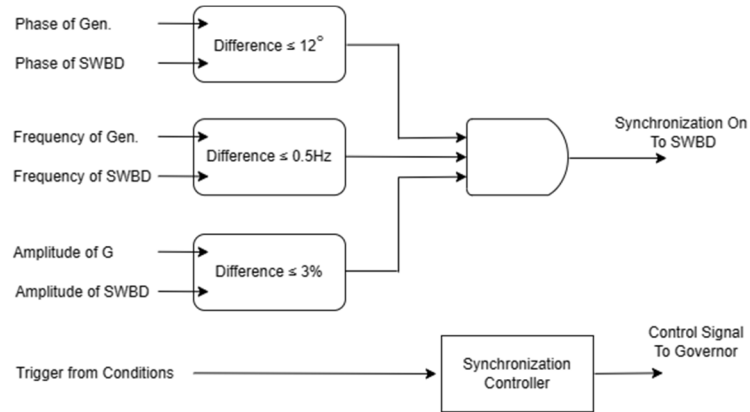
Phase of Gen.

Phase of SWBD

Difference $\leq 12^{\circ}$

Frequency of Gen.

Frequency of SWBD

Difference $\leq$ 0.5Hz

Amplitude of G

Amplitude of SWBD

Difference $\leq$ 3%

Synchronization On To SWBD

Trigger from Conditions

Synchronization Controller

Control Signal To Governor